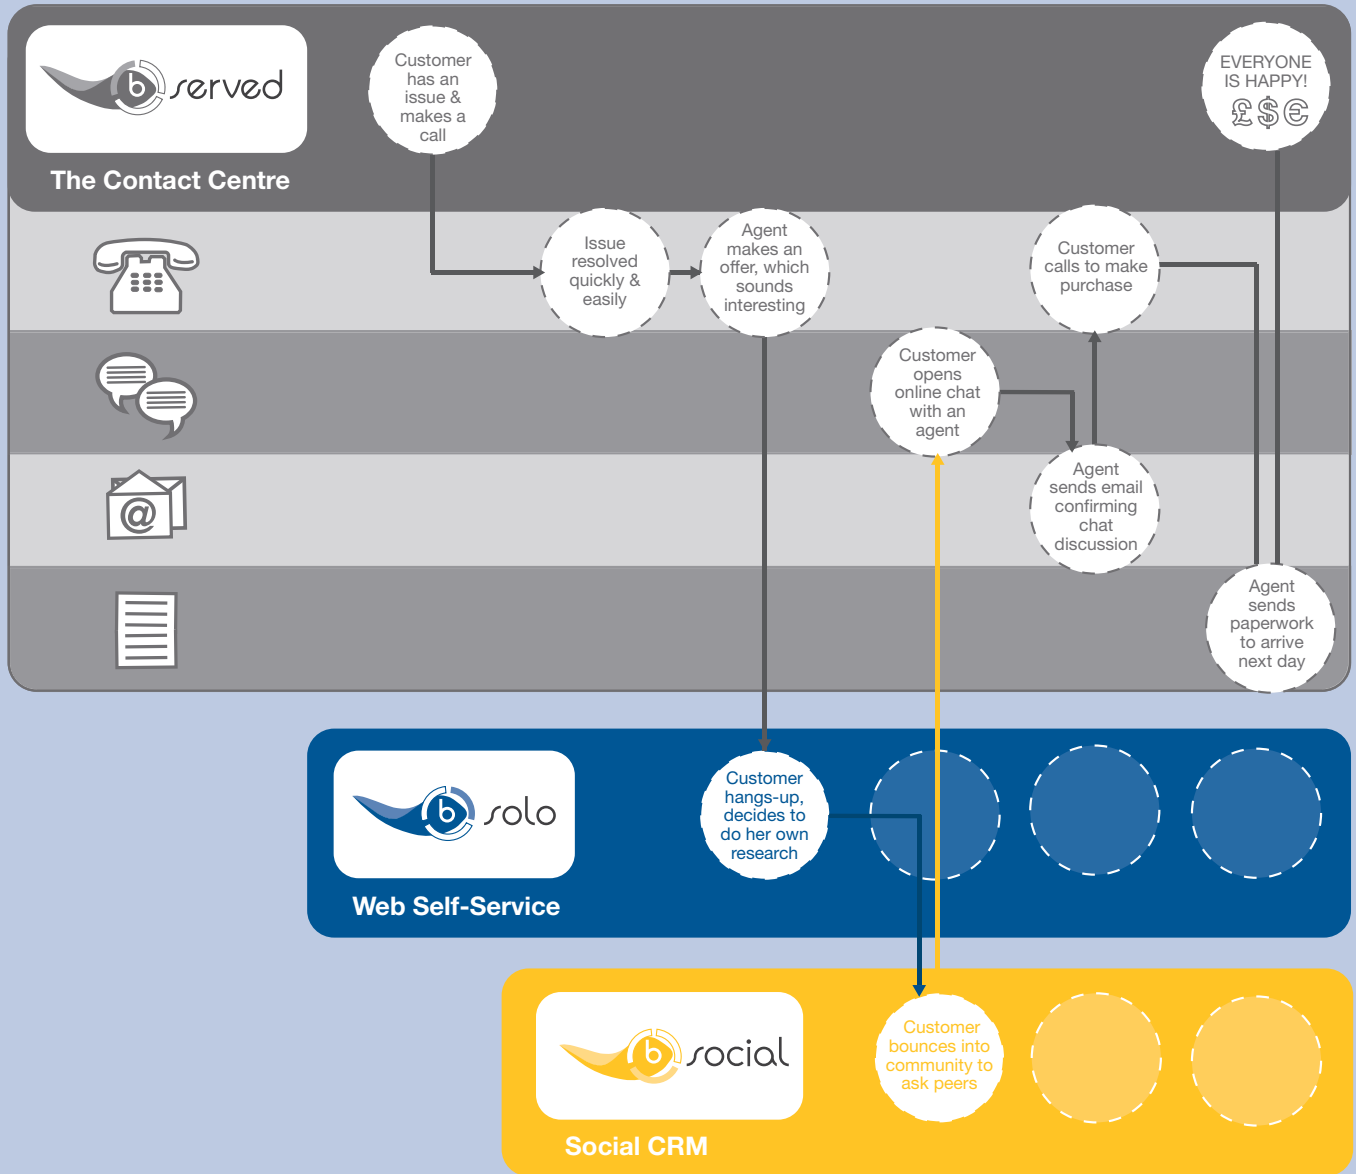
b served

The Contact Centre

Customer has an issue & makes a call

EVERYONE IS HAPPY!
£$€

Issue resolved quickly & easily

Agent makes an offer, which sounds interesting

Customer calls to make purchase

Customer opens online chat with an agent

Agent sends email confirming chat discussion

Agent sends paperwork to arrive next day

b solo

Web Self-Service

Customer hangs-up, decides to do her own research

b social

Social CRM

Customer bounces into community to ask peers